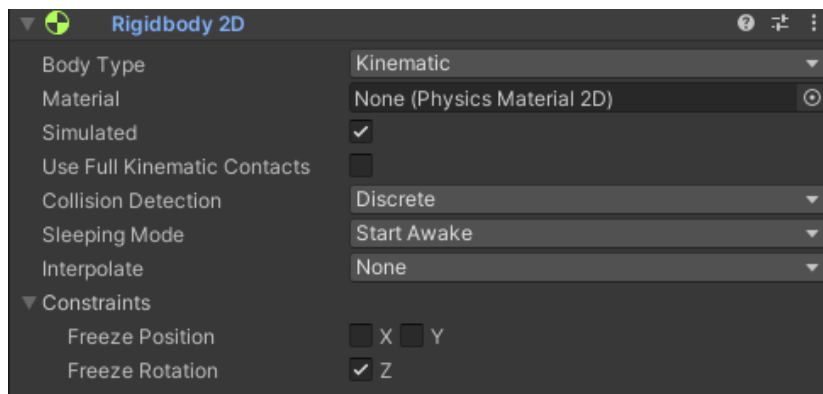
Rigidbody 2D

Body Type	Kinematic
Material	None (Physics Material 2D)
Simulated
Use Full Kinematic Contacts
Collision Detection	Discrete
Sleeping Mode	Start Awake
Interpolate	None
Constraints
Freeze Position	X Y
Freeze Rotation	Z